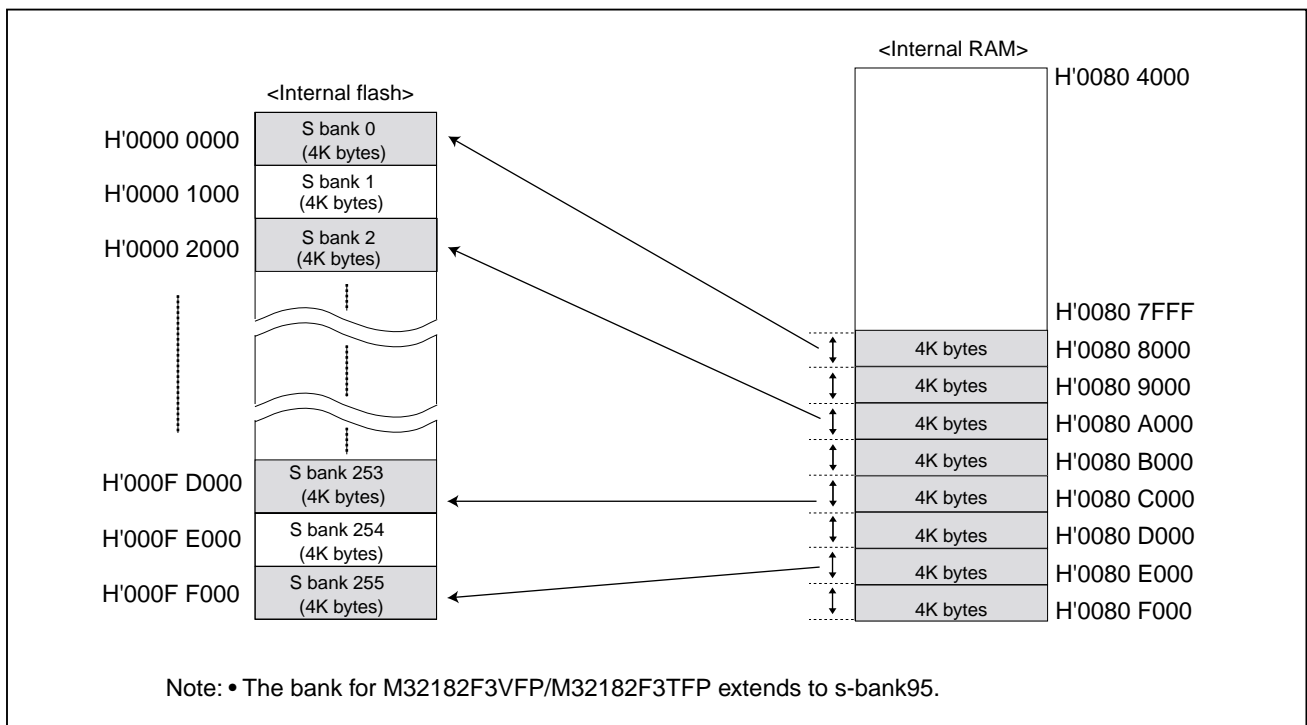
<Internal flash>

H'0000 0000
S bank 0
(4K bytes)

H'0000 1000
S bank 1
(4K bytes)

H'0000 2000
S bank 2
(4K bytes)

H'000F D000
S bank 253
(4K bytes)

H'000F E000
S bank 254
(4K bytes)

H'000F F000
S bank 255
(4K bytes)

<Internal RAM>

H'0080 4000

H'0080 7FFF

4K bytes
H'0080 8000

4K bytes
H'0080 9000

4K bytes
H'0080 A000

4K bytes
H'0080 B000

4K bytes
H'0080 C000

4K bytes
H'0080 D000

4K bytes
H'0080 E000

4K bytes
H'0080 F000

Note: • The bank for M32182F3VFP/M32182F3TFP extends to s-bank95.